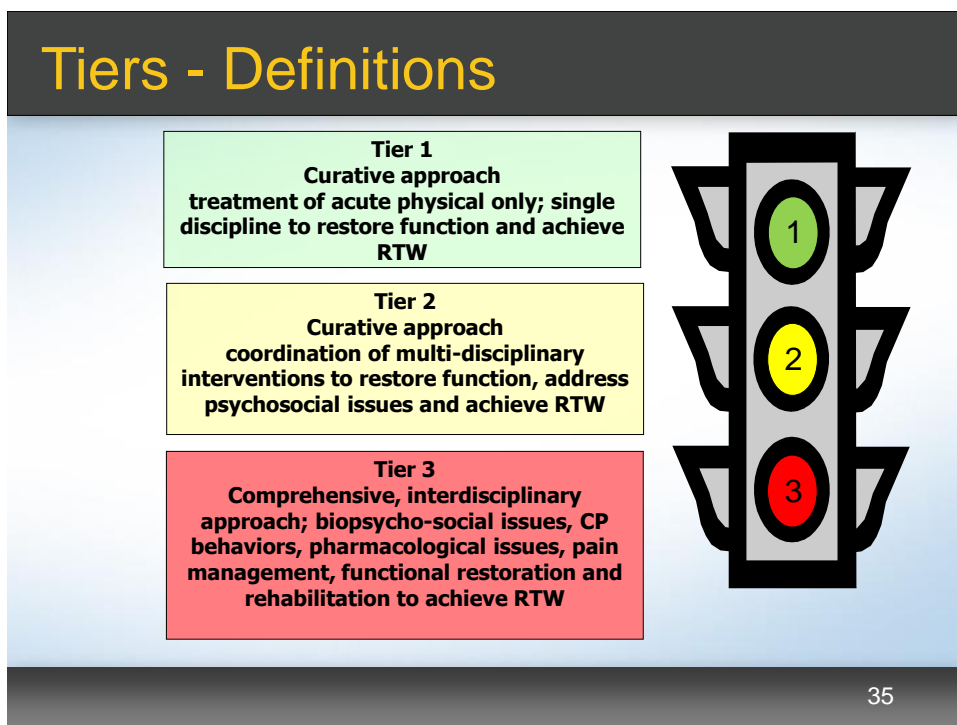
Tiers - Definitions

Tier 1
Curative approach
treatment of acute physical only; single discipline to restore function and achieve RTW

Tier 2
Curative approach
coordination of multi-disciplinary interventions to restore function, address psychosocial issues and achieve RTW

Tier 3
Comprehensive, interdisciplinary approach; biopsycho-social issues, CP behaviors, pharmacological issues, pain management, functional restoration and rehabilitation to achieve RTW

1

2

3

35